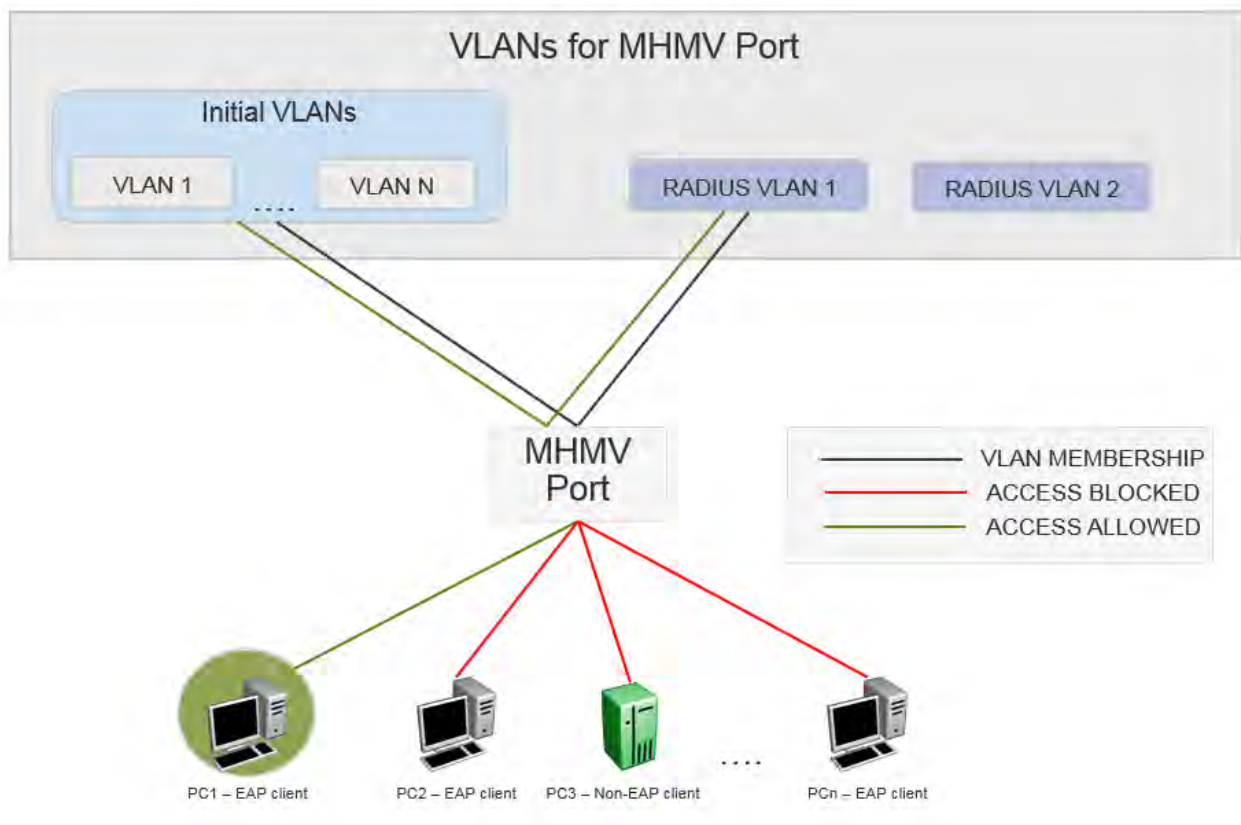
VLANs for MHMV Port

Initial VLANs

VLAN 1

....

VLAN N

RADIUS VLAN 1

RADIUS VLAN 2

MHMV Port

VLAN MEMBERSHIP
ACCESS BLOCKED
ACCESS ALLOWED

PC1 – EAP client

PC2 – EAP client

PC3 – Non-EAP client

....

PCn – EAP client